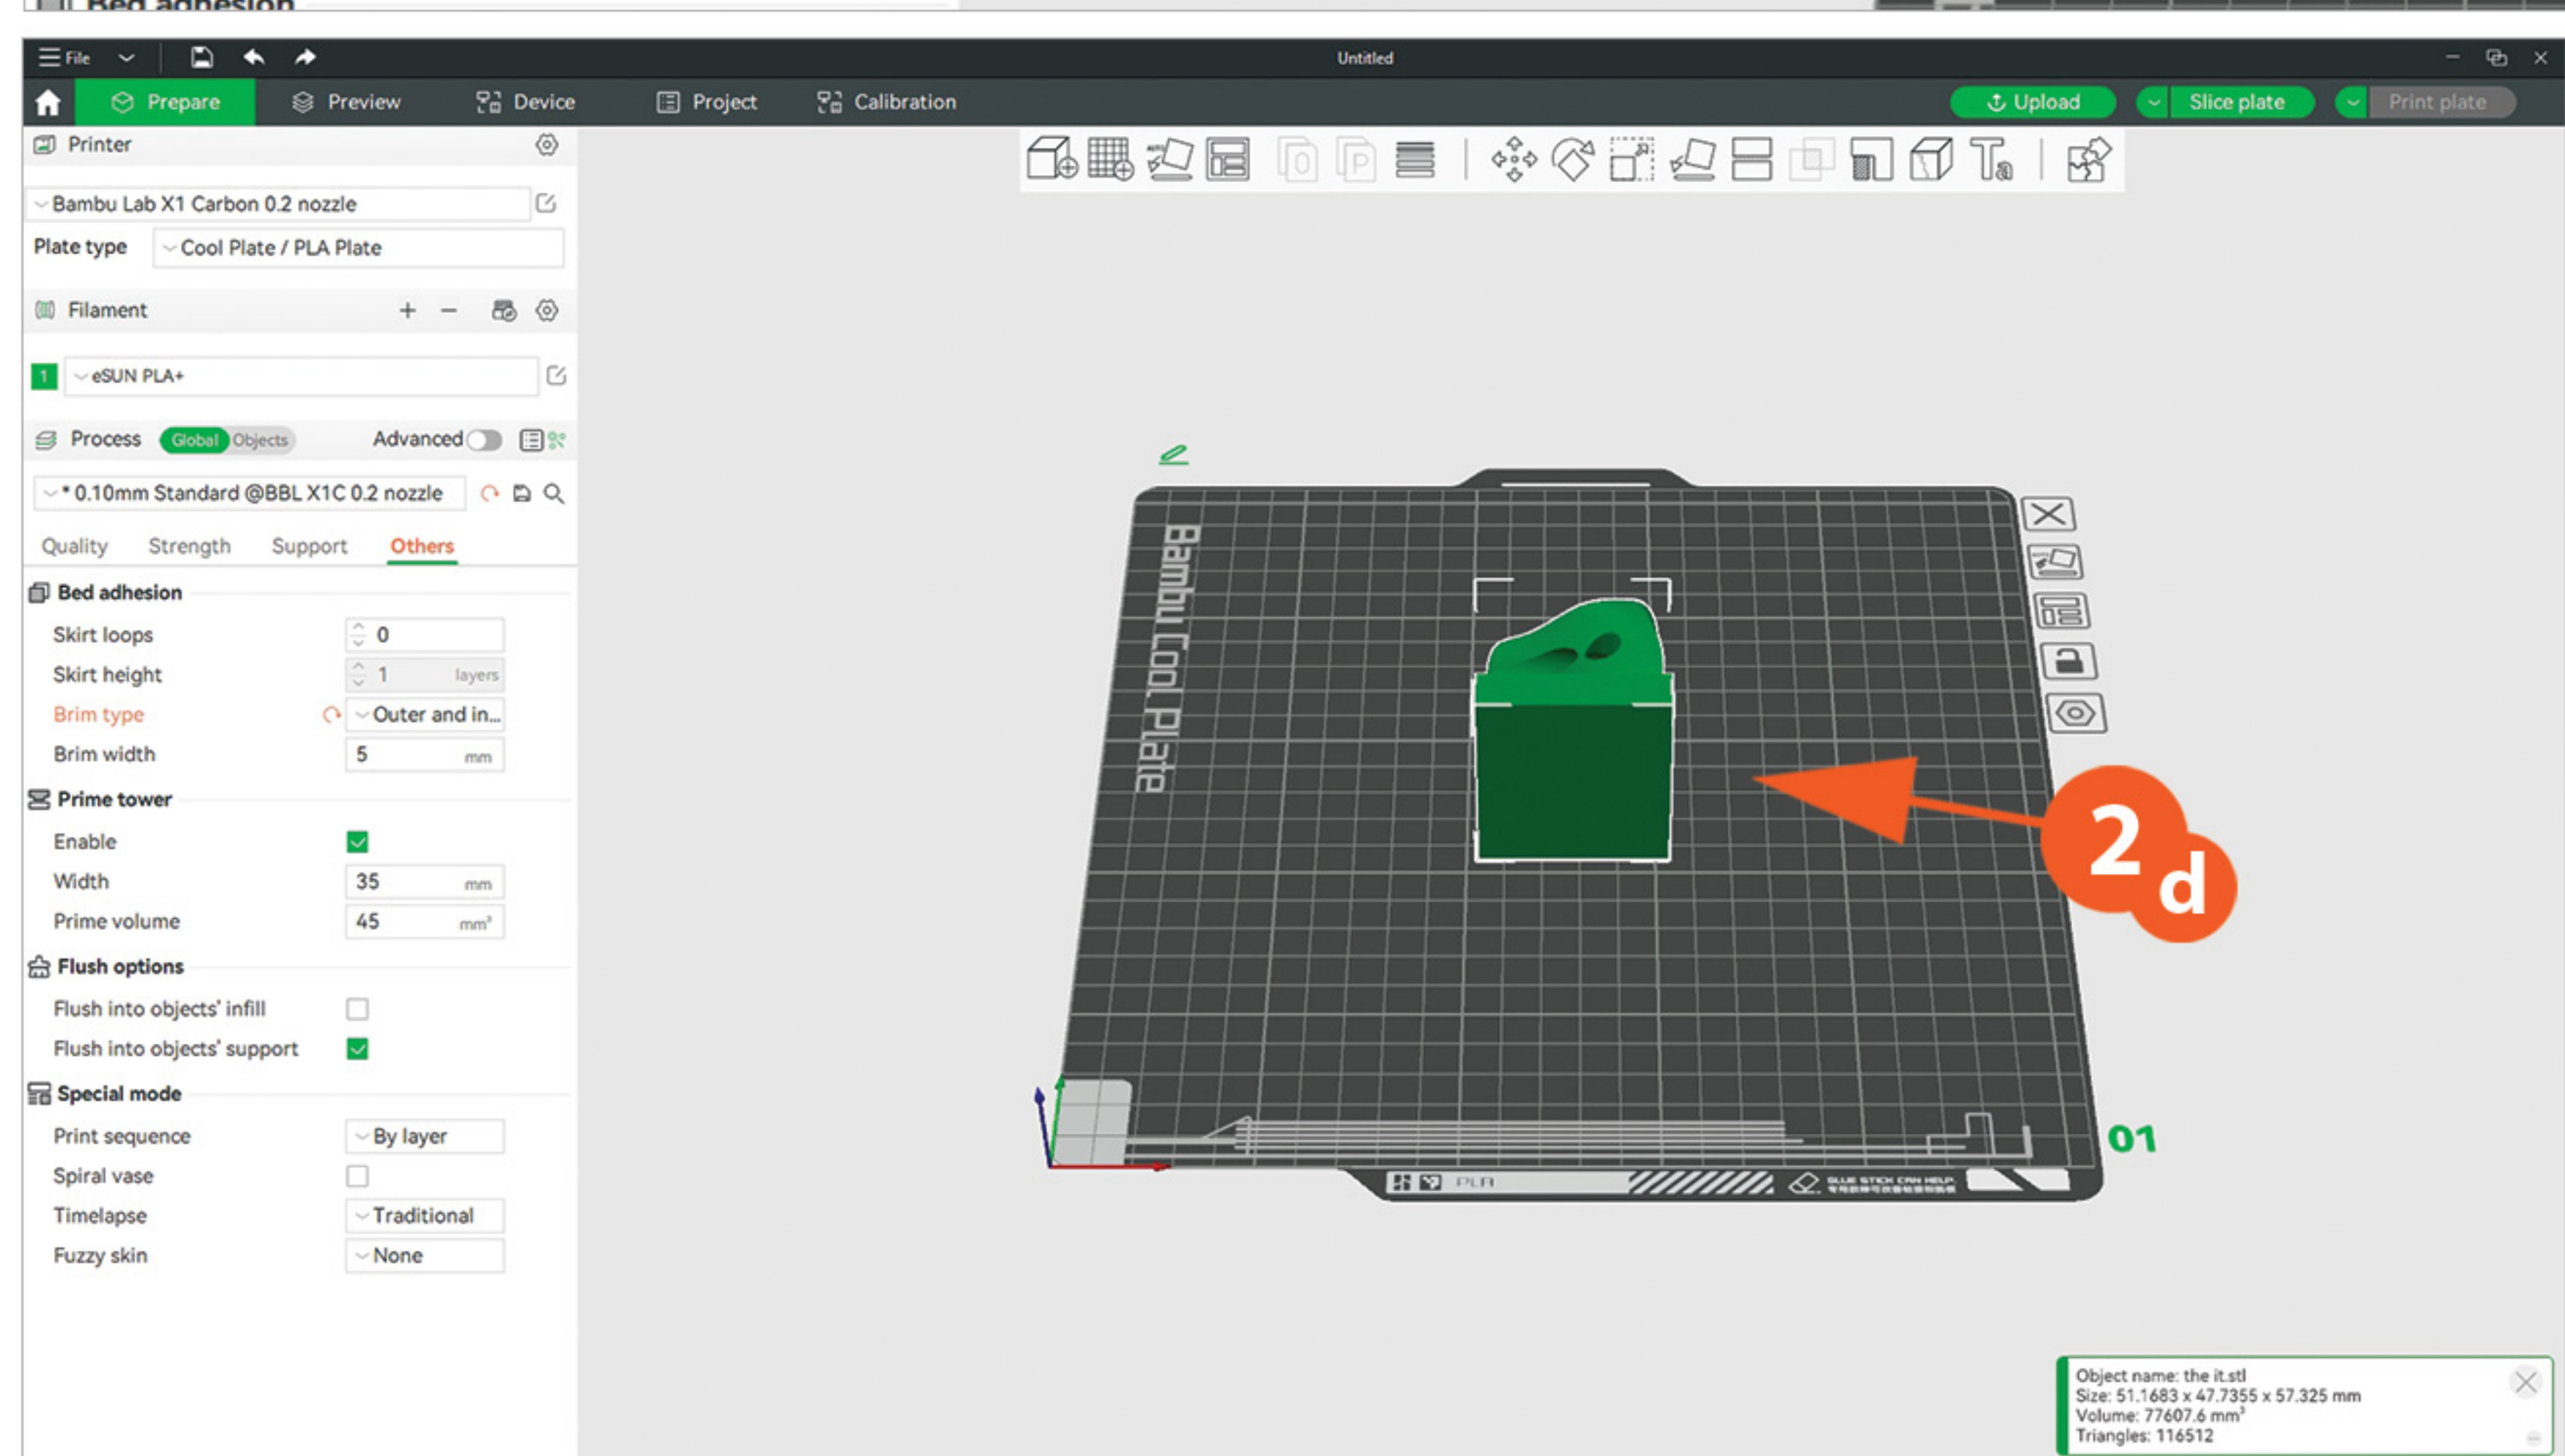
Bed adhesion

File

Untitled

Prepare
Preview
Device
Project
Calibration
Upload
Slice plate
Print plate

Printer

Bambu Lab X1 Carbon 0.2 nozzle
Plate type
Cool Plate / PLA Plate

Filament

1
eSUN PLA+

Process
Global
Objects
Advanced

* 0.10mm Standard @BBL X1C 0.2 nozzle

Quality
Strength
Support
Others

Bed adhesion
Skirt loops
0
Skirt height
1
layers
Brim type
Outer and in...
Brim width
5
mm

Prime tower
Enable
Width
35
mm
Prime volume
45
mm³

Flush options
Flush into objects' infill
Flush into objects' support

Special mode
Print sequence
By layer
Spiral vase
Timelapse
Traditional
Fuzzy skin
None

Bambu Cool Plate

2d

01

PLA

Object name: the it.stl
Size: 51.1683 x 47.7355 x 57.325 mm
Volume: 77607.6 mm³
Triangles: 116512